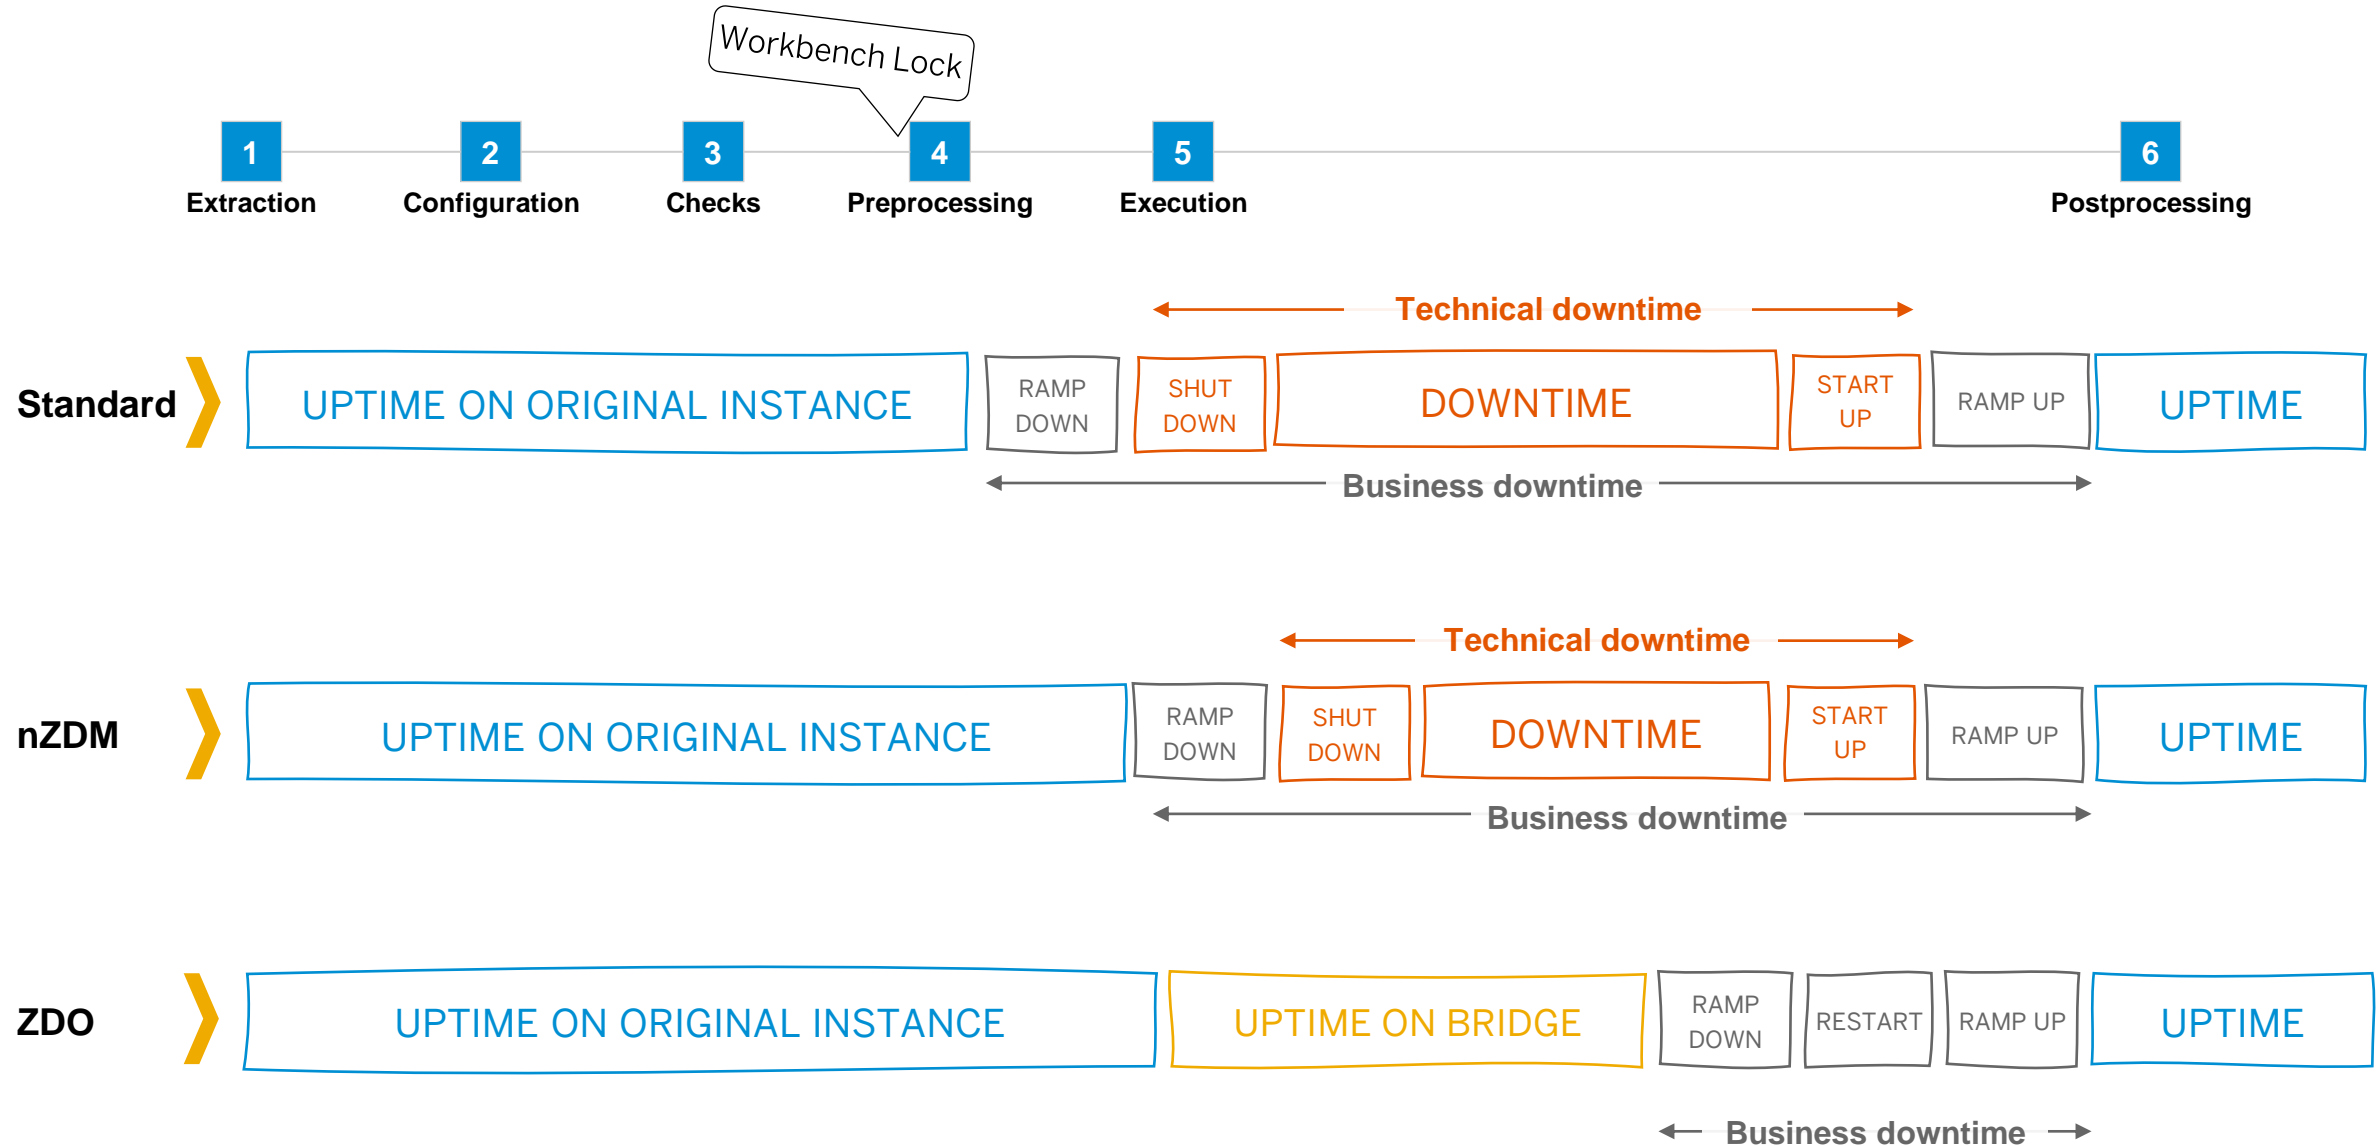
Workbench Lock

1
Extraction

2
Configuration

3
Checks

4
Preprocessing

5
Execution

6
Postprocessing

Technical downtime

Standard

UPTIME ON ORIGINAL INSTANCE

RAMP DOWN

SHUT DOWN

DOWNTIME

START UP

RAMP UP

UPTIME

Business downtime

Technical downtime

nZDM

UPTIME ON ORIGINAL INSTANCE

RAMP DOWN

SHUT DOWN

DOWNTIME

START UP

RAMP UP

UPTIME

Business downtime

ZDO

UPTIME ON ORIGINAL INSTANCE

UPTIME ON BRIDGE

RAMP DOWN

RESTART

RAMP UP

UPTIME

Business downtime